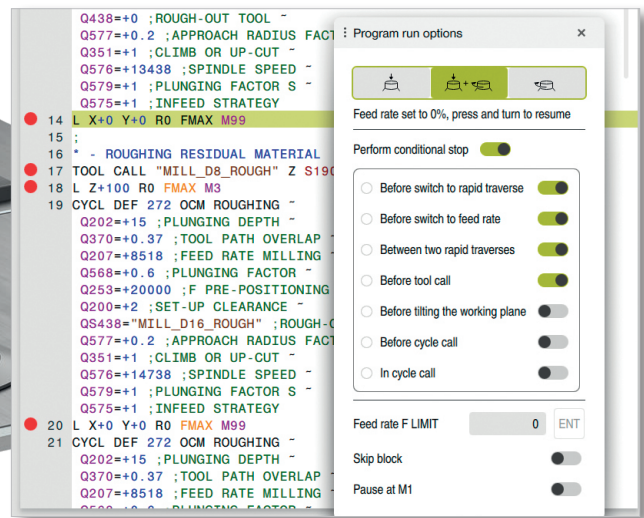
Q438=+0 ;ROUGH-OUT TOOL ~
Q577=+0.2 ;APPROACH RADIUS FACT
Q351=+1 ;CLIMB OR UP-CUT ~
Q576=+13438 ;SPINDLE SPEED ~
Q579=+1 ;PLUNGING FACTOR S ~
Q575=+1 ;INFEED STRATEGY
14 L X+0 Y+0 R0 FMAX M99
15 ;
16 * - ROUGHING RESIDUAL MATERIAL
17 TOOL CALL "MILL_D8_ROUGH" Z S19
18 L Z+100 R0 FMAX M3
19 CYCL DEF 272 OCM ROUGHING ~
Q202=+15 ;PLUNGING DEPTH ~
Q370=+0.37 ;TOOL PATH OVERLAP
Q207=+8518 ;FEED RATE MILLING
Q568=+0.6 ;PLUNGING FACTOR ~
Q253=+20000 ;F PRE-POSITIONING
Q200=+2 ;SET-UP CLEARANCE ~
QS438="MILL_D16_ROUGH" ;ROUGH-
Q577=+0.2 ;APPROACH RADIUS FACT
Q351=+1 ;CLIMB OR UP-CUT ~
Q576=+14738 ;SPINDLE SPEED ~
Q579=+1 ;PLUNGING FACTOR S ~
Q575=+1 ;INFEED STRATEGY
20 L X+0 Y+0 R0 FMAX M99
21 CYCL DEF 272 OCM ROUGHING ~
Q202=+15 ;PLUNGING DEPTH ~
Q370=+0.37 ;TOOL PATH OVERLAP
Q207=+8518 ;FEED RATE MILLING

Program run options
×
Feed rate set to 0%, press and turn to resume
Perform conditional stop
Before switch to rapid traverse
Before switch to feed rate
Between two rapid traverses
Before tool call
Before tilting the working plane
Before cycle call
In cycle call
Feed rate F LIMIT
0
ENT
Skip block
Pause at M1